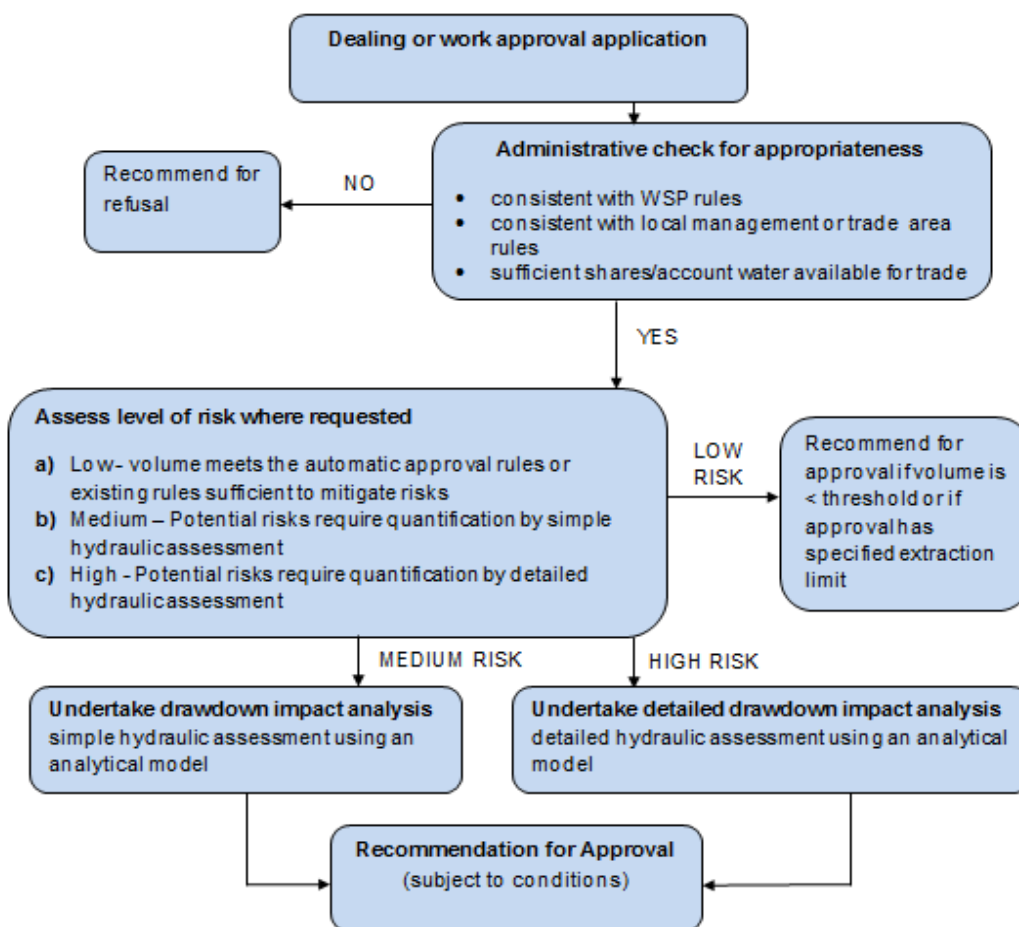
Dealing or work approval application

Administrative check for appropriateness

- consistent with WSP rules
- consistent with local management or trade area rules
- sufficient shares/account water available for trade

NO

Recommend for refusal

YES

Assess level of risk where requested

a) Low- volume meets the automatic approval rules or existing rules sufficient to mitigate risks
b) Medium – Potential risks require quantification by simple hydraulic assessment
c) High - Potential risks require quantification by detailed hydraulic assessment

LOW RISK

Recommend for approval if volume is < threshold or if approval has specified extraction limit

MEDIUM RISK

HIGH RISK

Undertake drawdown impact analysis
simple hydraulic assessment using an analytical model

Undertake detailed drawdown impact analysis
detailed hydraulic assessment using an analytical model

Recommendation for Approval
(subject to conditions)